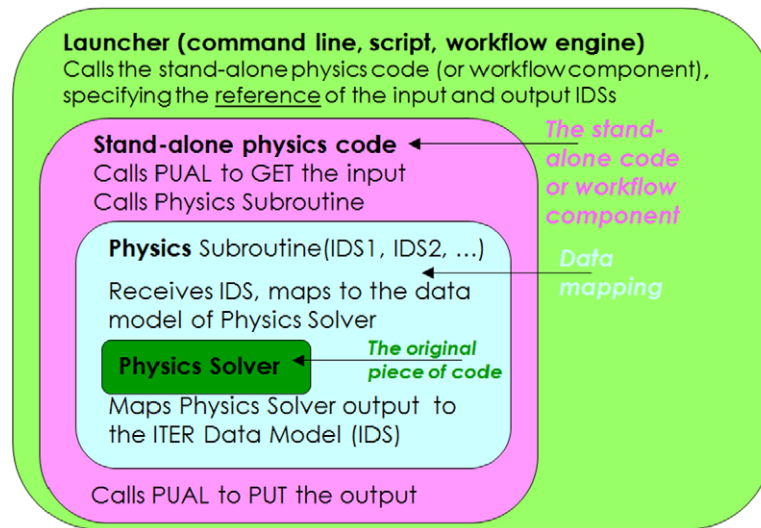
Launcher (command line, script, workflow engine)
Calls the stand-alone physics code (or workflow component), specifying the reference of the input and output IDSs

Stand-alone physics code
Calls PUAL to GET the input
Calls Physics Subroutine

The stand-alone code or workflow component

Physics Subroutine(IDS1, IDS2, …)

Data mapping

Receives IDS, maps to the data model of Physics Solver

Physics Solver

The original piece of code

Maps Physics Solver output to the ITER Data Model (IDS)

Calls PUAL to PUT the output